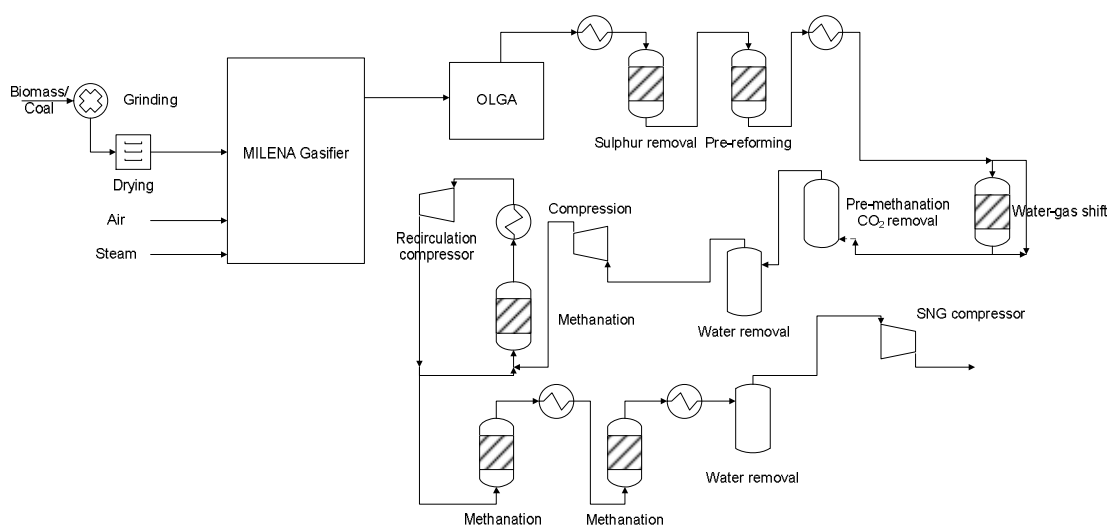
Biomass/ Coal

Grinding

Drying

Air

Steam

MILENA Gasifier

OLGA

Sulphur removal

Pre-reforming

Water-gas shift

Pre-methanation $CO_2$ removal

Compression

Recirculation compressor

Methanation

Water removal

SNG compressor

Water removal

Methanation

Methanation